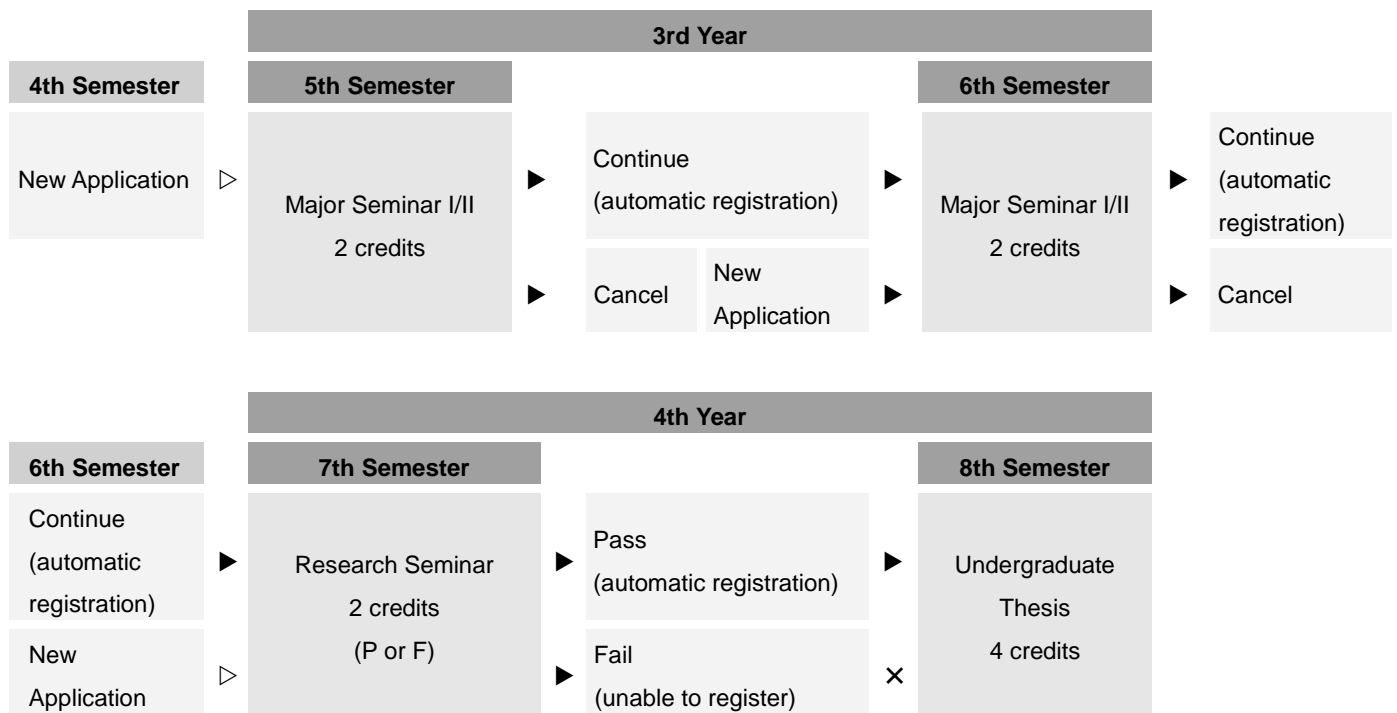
3rd Year

4th Semester

5th Semester

6th Semester

New Application ▷

Major Seminar I/II
2 credits

▶ Continue (automatic registration) ▶

▶ Cancel | New Application ▶

Major Seminar I/II
2 credits

▶ Continue (automatic registration)

▶ Cancel

4th Year

6th Semester

7th Semester

8th Semester

Continue (automatic registration) ▶

New Application ▷

Research Seminar
2 credits
(P or F)

▶ Pass (automatic registration) ▶

▶ Fail (unable to register) ×

Undergraduate Thesis
4 credits